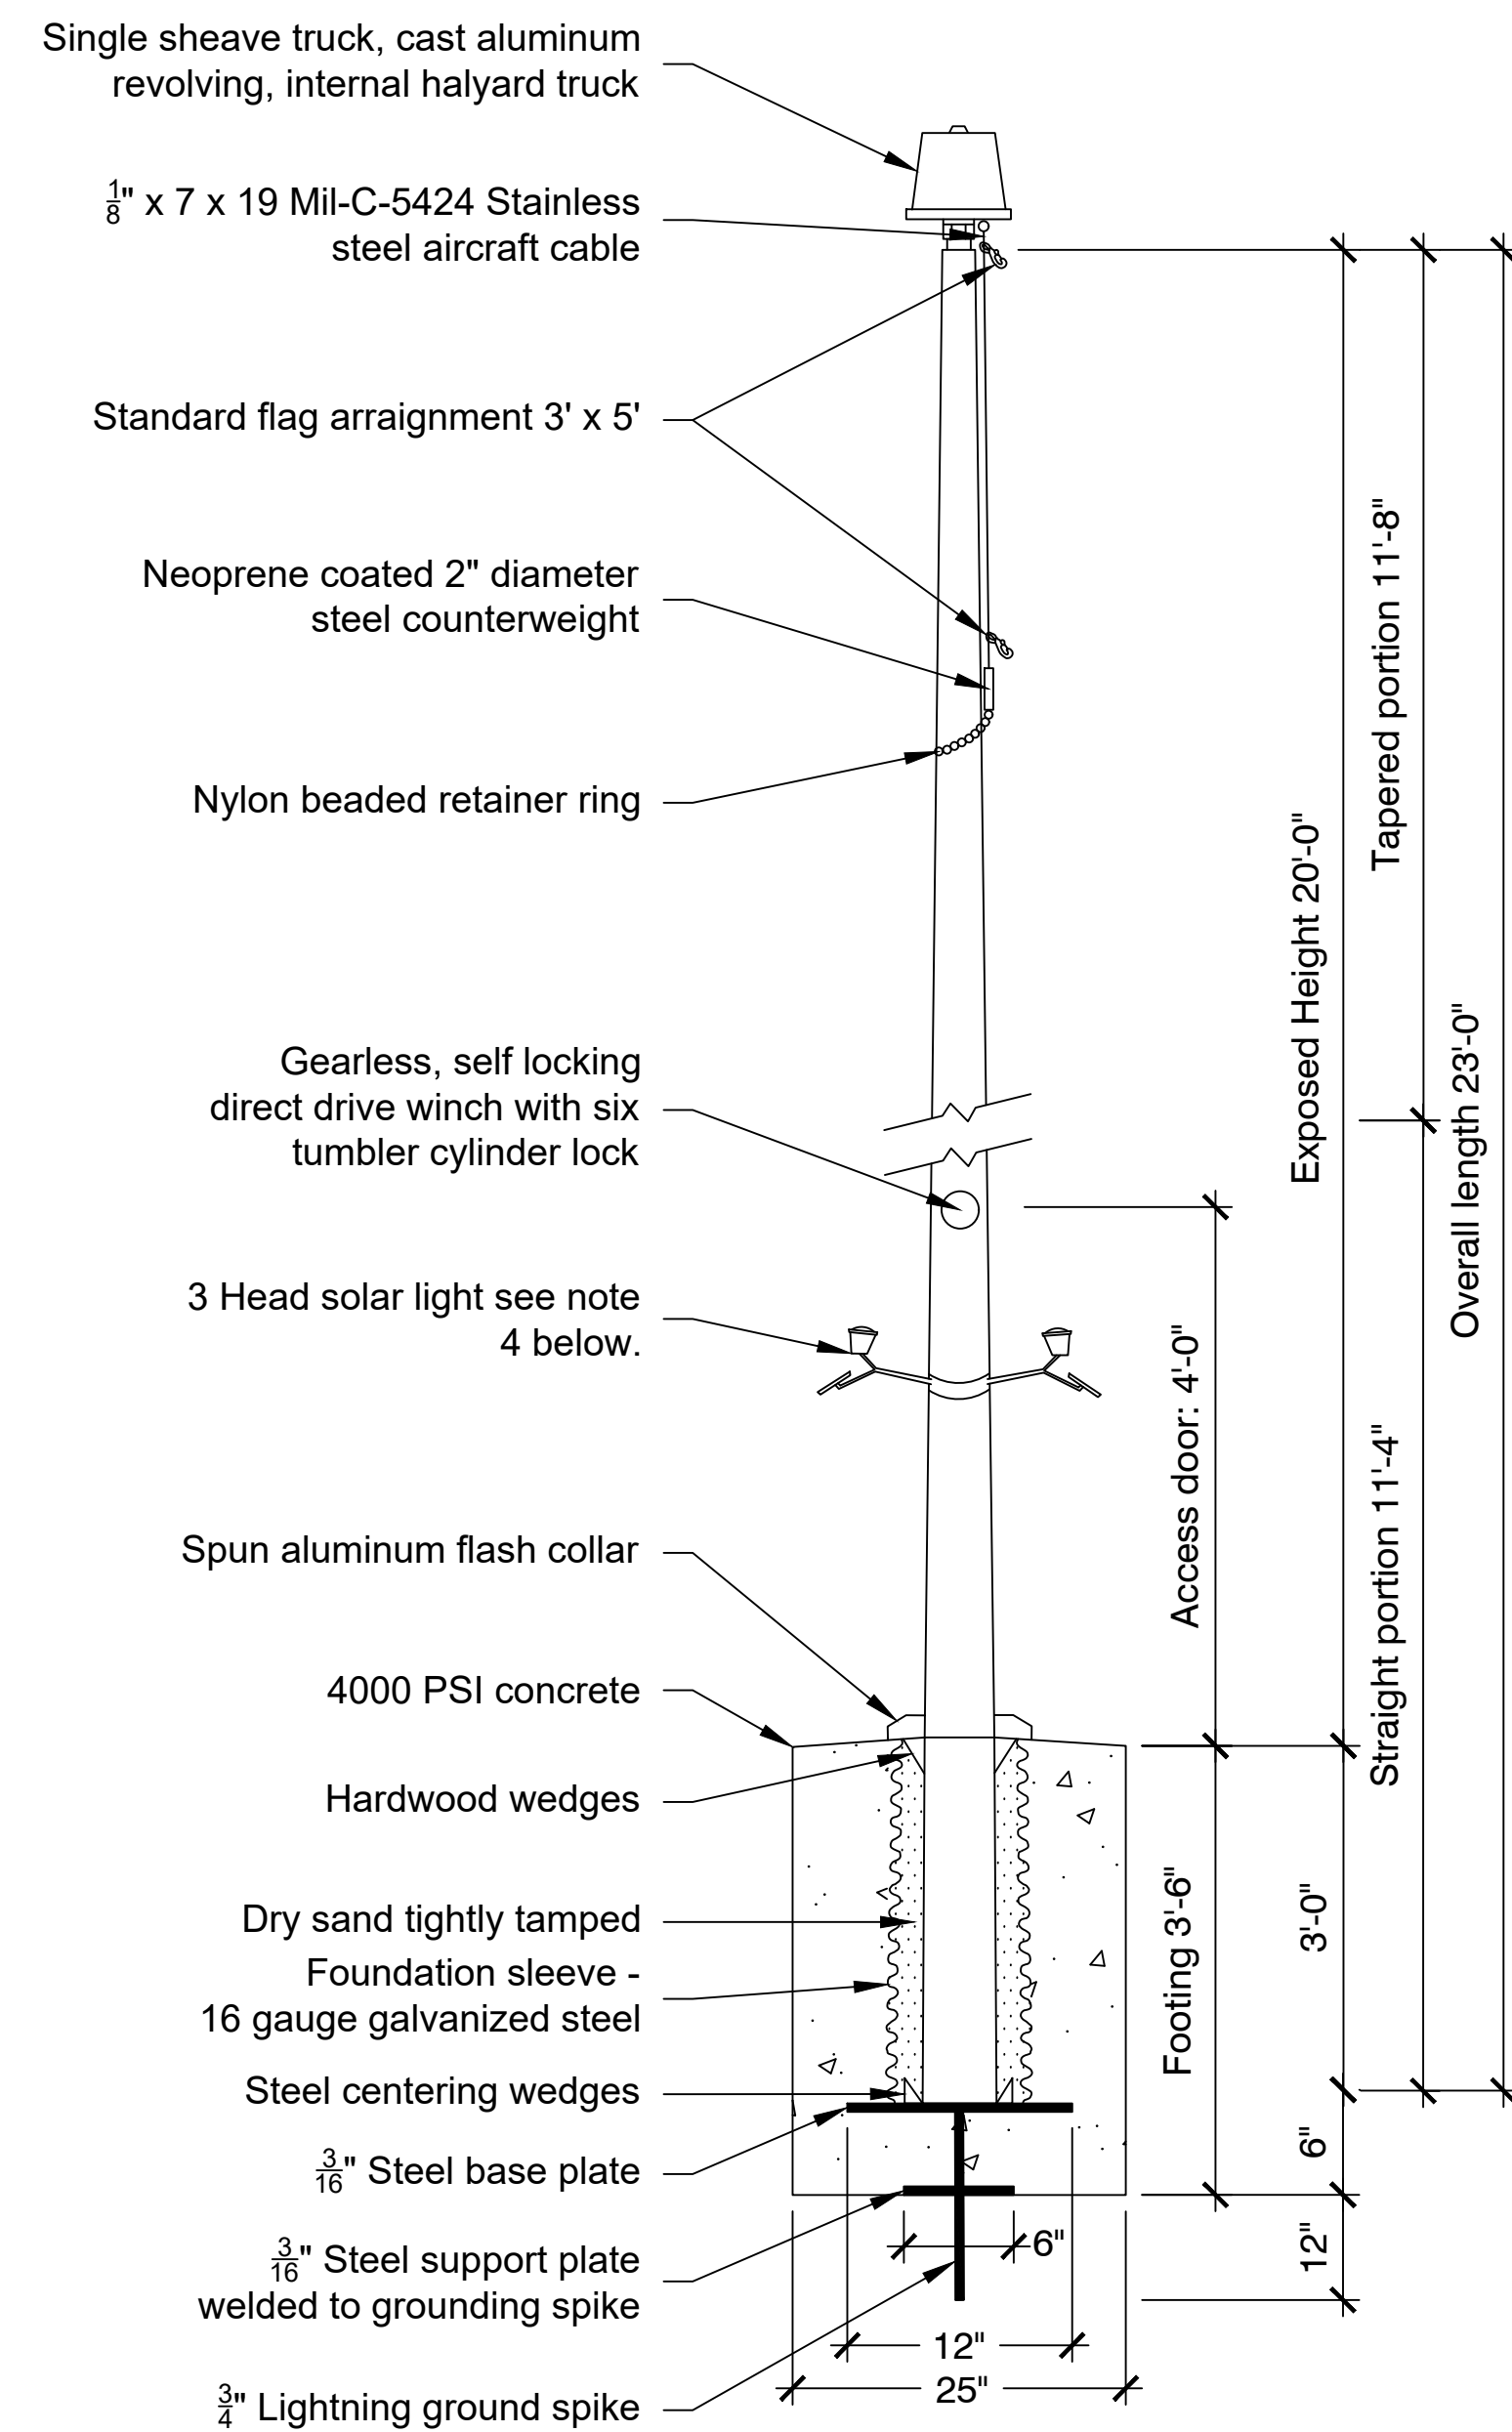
Single sheave truck, cast aluminum revolving, internal halyard truck

$\frac{1}{8}$" x 7 x 19 Mil-C-5424 Stainless steel aircraft cable

Standard flag arraignment 3' x 5'

Neoprene coated 2" diameter steel counterweight

Nylon beaded retainer ring

Gearless, self locking direct drive winch with six tumbler cylinder lock

3 Head solar light see note 4 below.

Spun aluminum flash collar

4000 PSI concrete

Hardwood wedges

Dry sand tightly tamped

Foundation sleeve - 16 gauge galvanized steel

Steel centering wedges

$\frac{3}{16}$" Steel base plate

$\frac{3}{16}$" Steel support plate welded to grounding spike

$\frac{3}{4}$" Lightning ground spike

Exposed Height 20'-0"

Tapered portion 11'-8"

Overall length 23'-0"

Access door: 4'-0"

Straight portion 11'-4"

Footing 3'-6"

3'-0"

6"

12"

6"

12"

25"